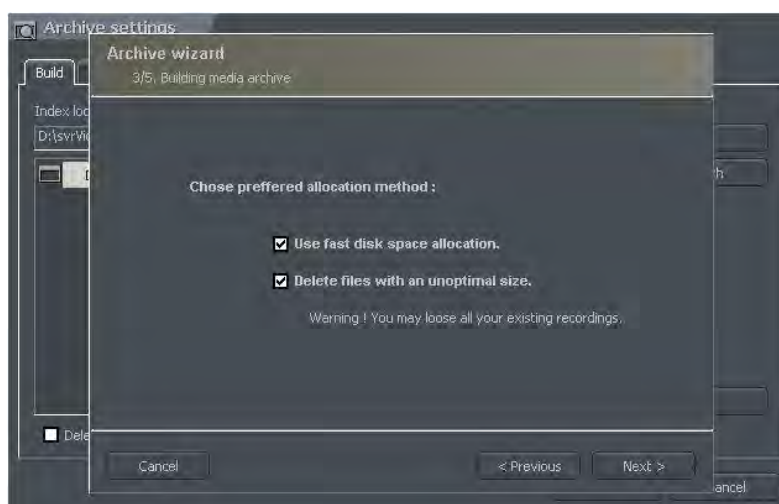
Archive settings

Build

Index loc

D:\svrVi

h

Dele

ancel

Archive wizard

3/5. Building media archive

Chose preffered allocation method :

☑ Use fast disk space allocation.

☑ Delete files with an unoptimal size.

Warning ! You may loose all your existing recordings.

Cancel

< Previous

Next >